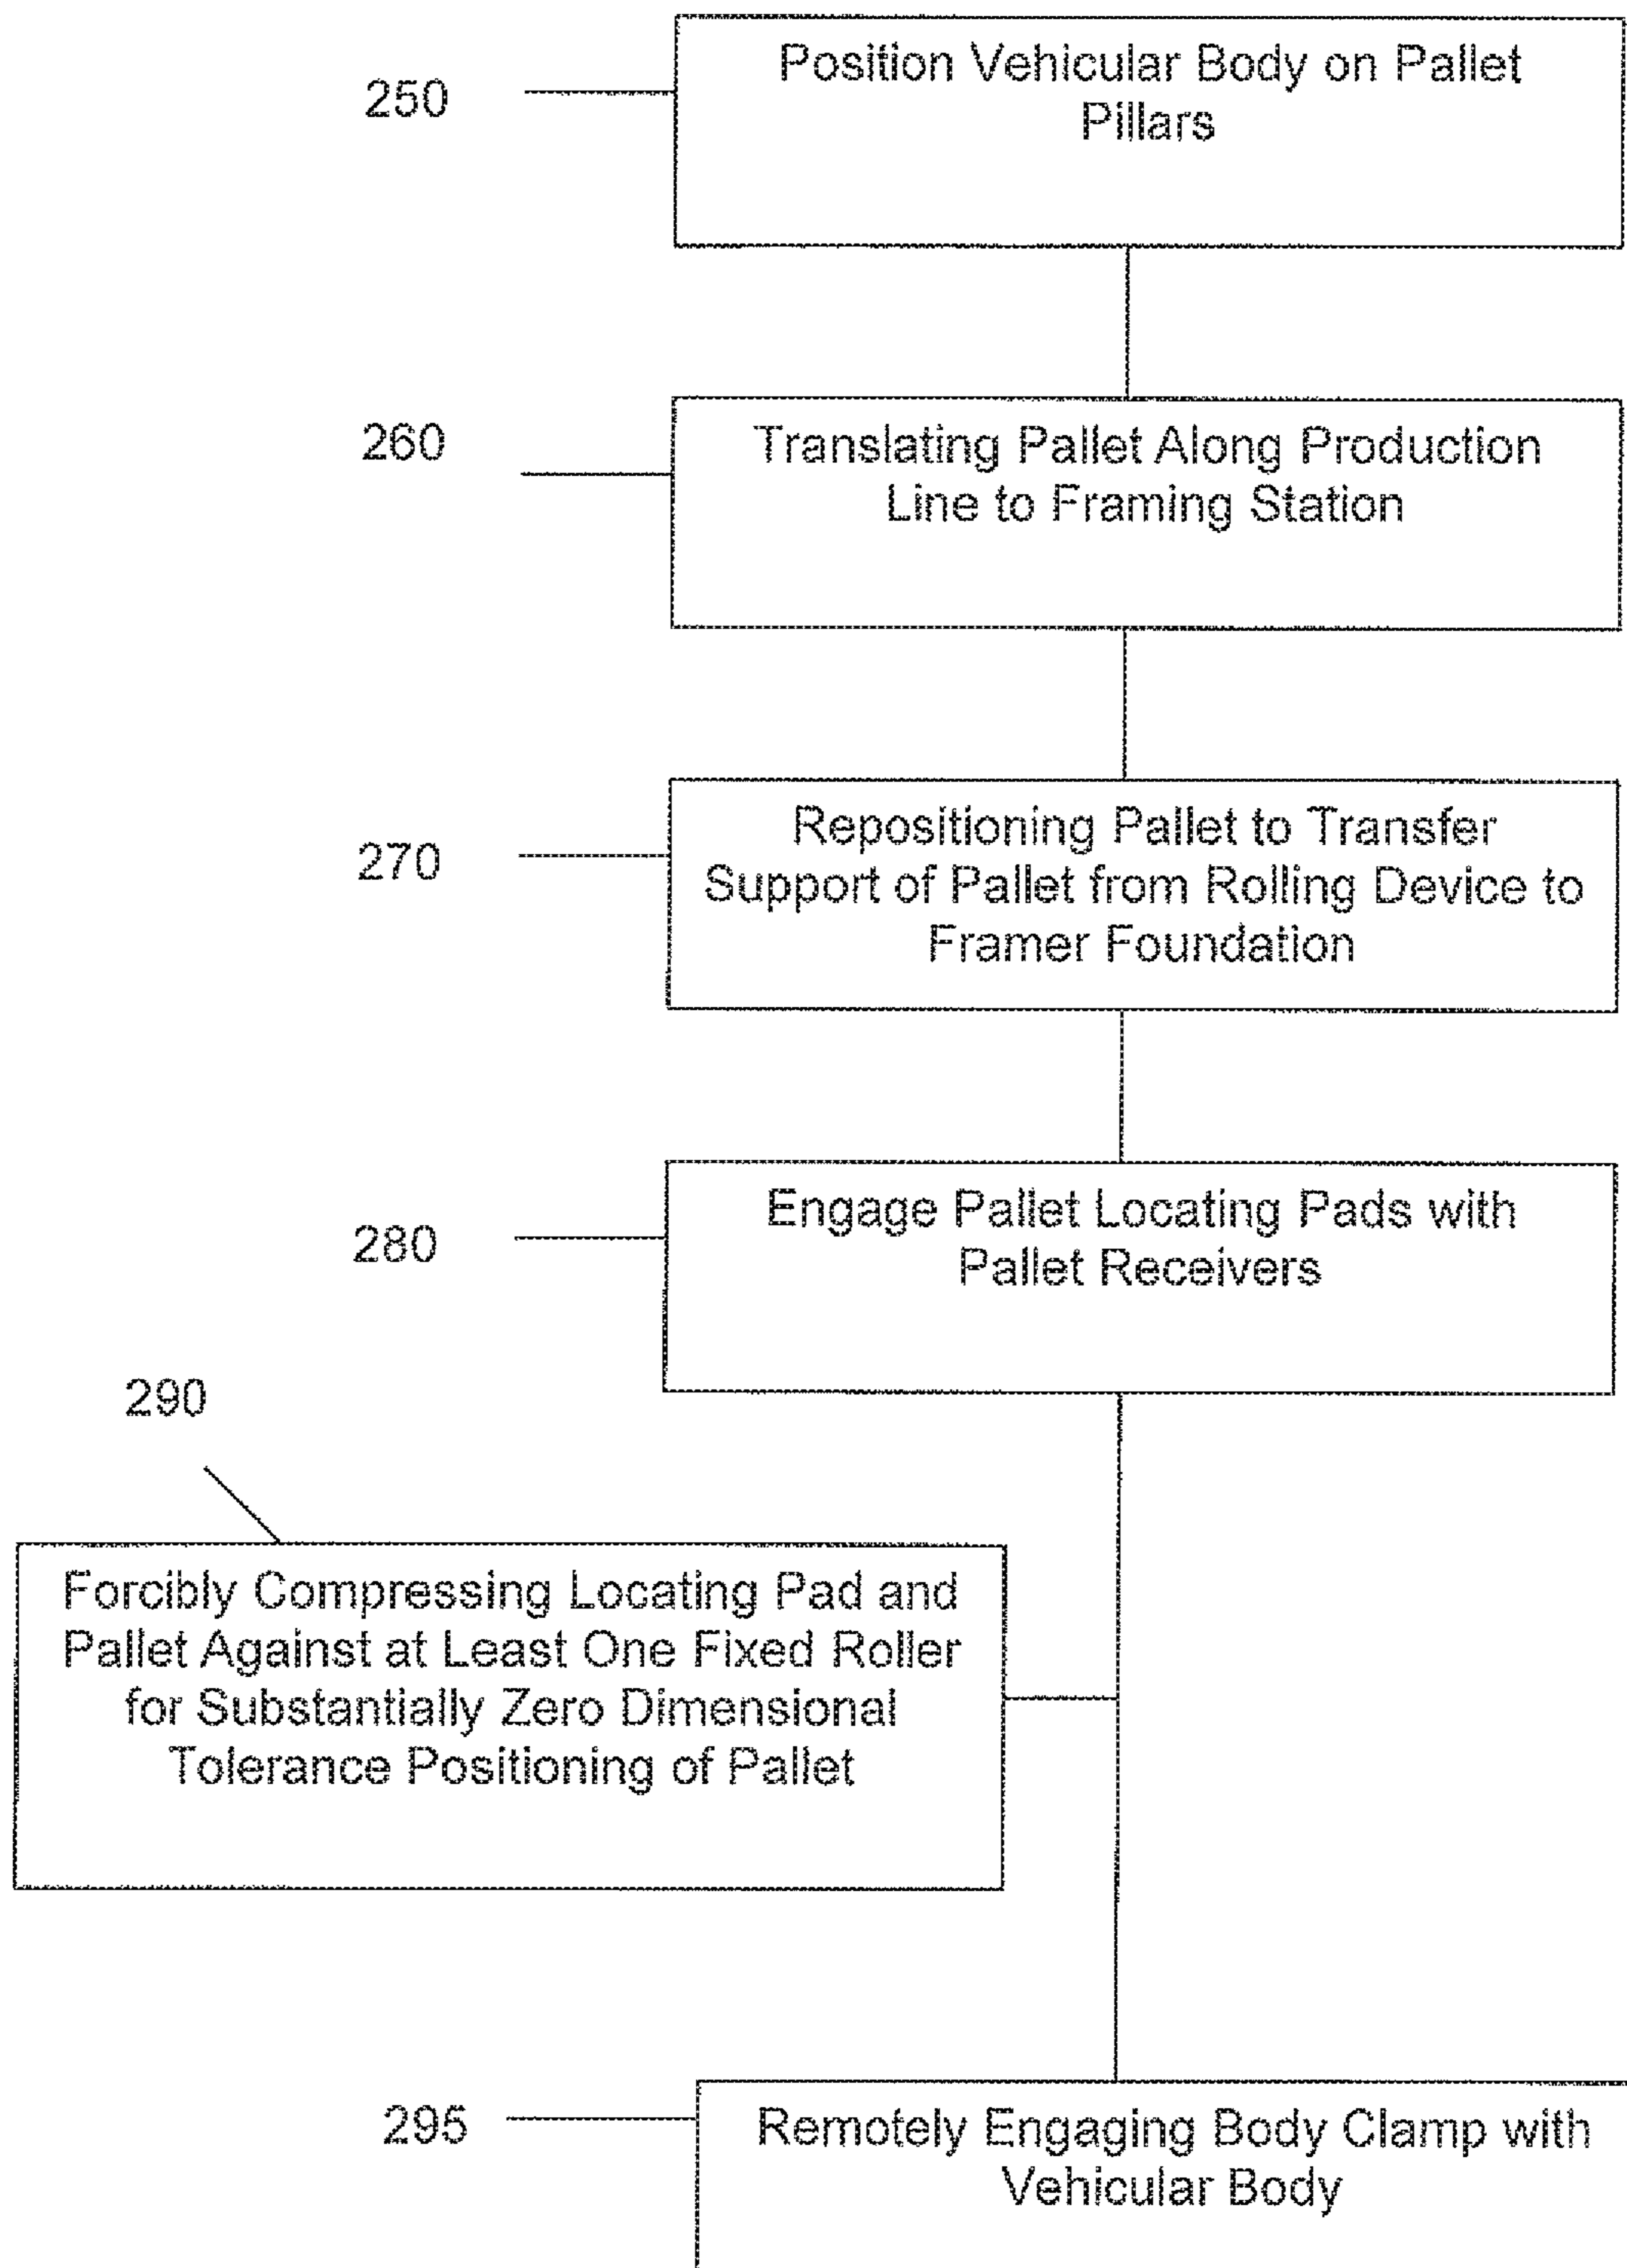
250

Position Vehicular Body on Pallet Pillars

260

Translating Pallet Along Production Line to Framing Station

270

Repositioning Pallet to Transfer Support of Pallet from Rolling Device to Framer Foundation

280

Engage Pallet Locating Pads with Pallet Receivers

290

Forcibly Compressing Locating Pad and Pallet Against at Least One Fixed Roller for Substantially Zero Dimensional Tolerance Positioning of Pallet

295

Remotely Engaging Body Clamp with Vehicular Body